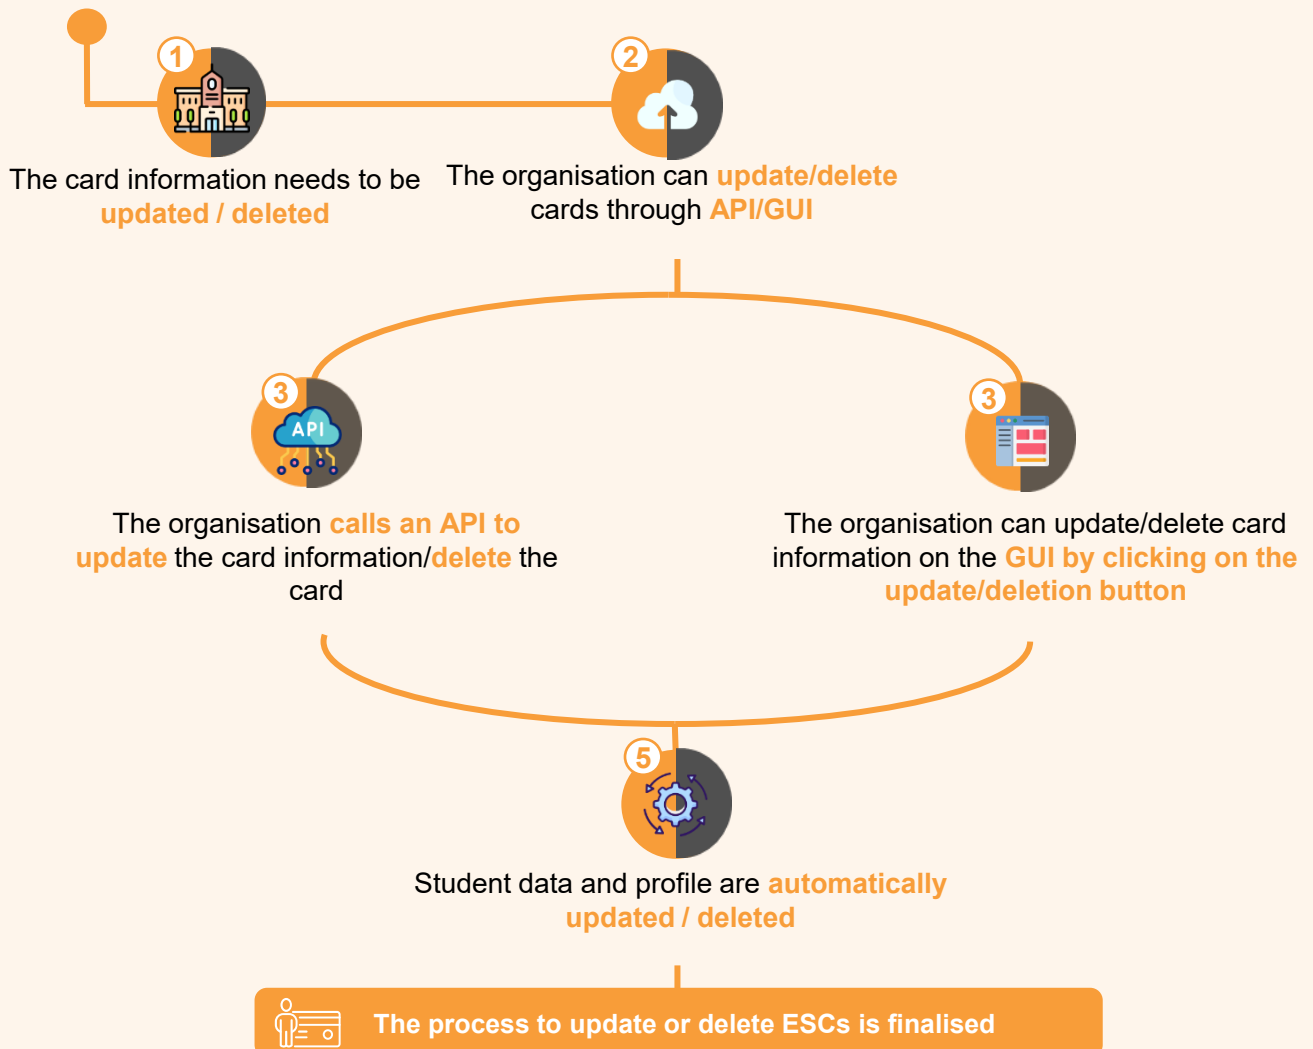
1

The card information needs to be updated / deleted

2

The organisation can update/delete cards through API/GUI

3

API

The organisation calls an API to update the card information/delete the card

3

The organisation can update/delete card information on the GUI by clicking on the update/deletion button

5

Student data and profile are automatically updated / deleted

The process to update or delete ESCs is finalised